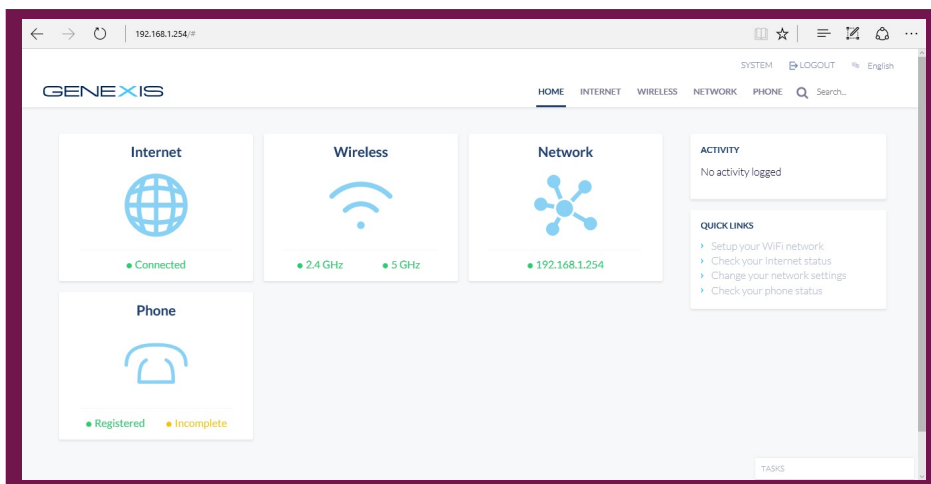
192.168.1.254/#

SYSTEM LOGOUT English

GENEXIS

HOME INTERNET WIRELESS NETWORK PHONE Search...

Internet

• Connected

Wireless

• 2.4 GHz • 5 GHz

Network

• 192.168.1.254

ACTIVITY

No activity logged

QUICK LINKS

› Setup your WiFi network
› Check your Internet status
› Change your network settings
› Check your phone status

Phone

• Registered • Incomplete

TASKS